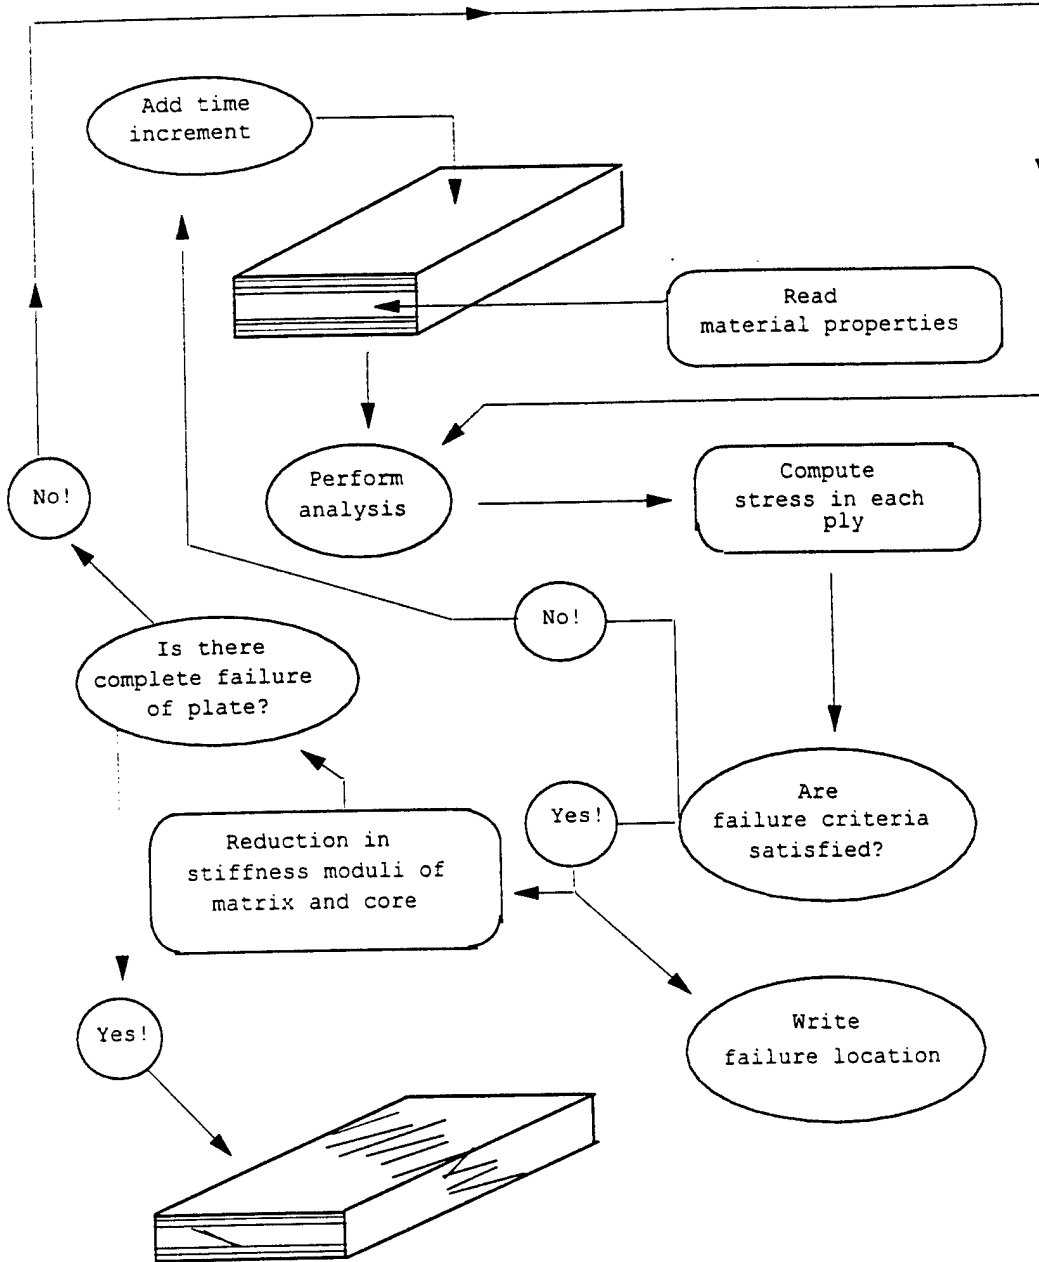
Add time increment

Read material properties

Perform analysis

Compute stress in each ply

No!

No!

Is there complete failure of plate?

Are failure criteria satisfied?

Yes!

Reduction in stiffness moduli of matrix and core

Yes!

Write failure location